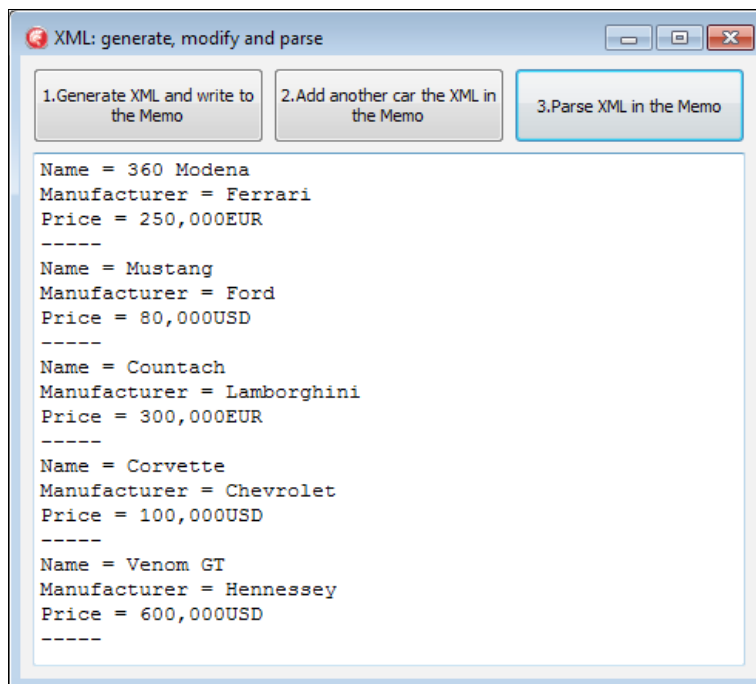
XML: generate, modify and parse

1.Generate XML and write to the Memo

2.Add another car the XML in the Memo

3.Parse XML in the Memo

Name = 360 Modena
Manufacturer = Ferrari
Price = 250,000EUR
-----
Name = Mustang
Manufacturer = Ford
Price = 80,000USD
-----
Name = Countach
Manufacturer = Lamborghini
Price = 300,000EUR
-----
Name = Corvette
Manufacturer = Chevrolet
Price = 100,000USD
-----
Name = Venom GT
Manufacturer = Hennessey
Price = 600,000USD
-----